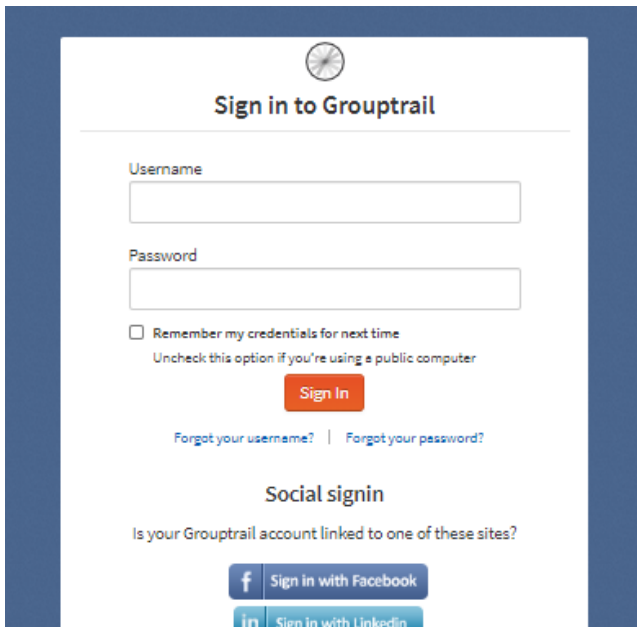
Sign in to Grouptrail

Username

Password

Remember my credentials for next time

Uncheck this option if you're using a public computer

Sign In

Forgot your username? | Forgot your password?

Social signin

Is your Grouptrail account linked to one of these sites?

f Sign in with Facebook

in Sign in with LinkedIn